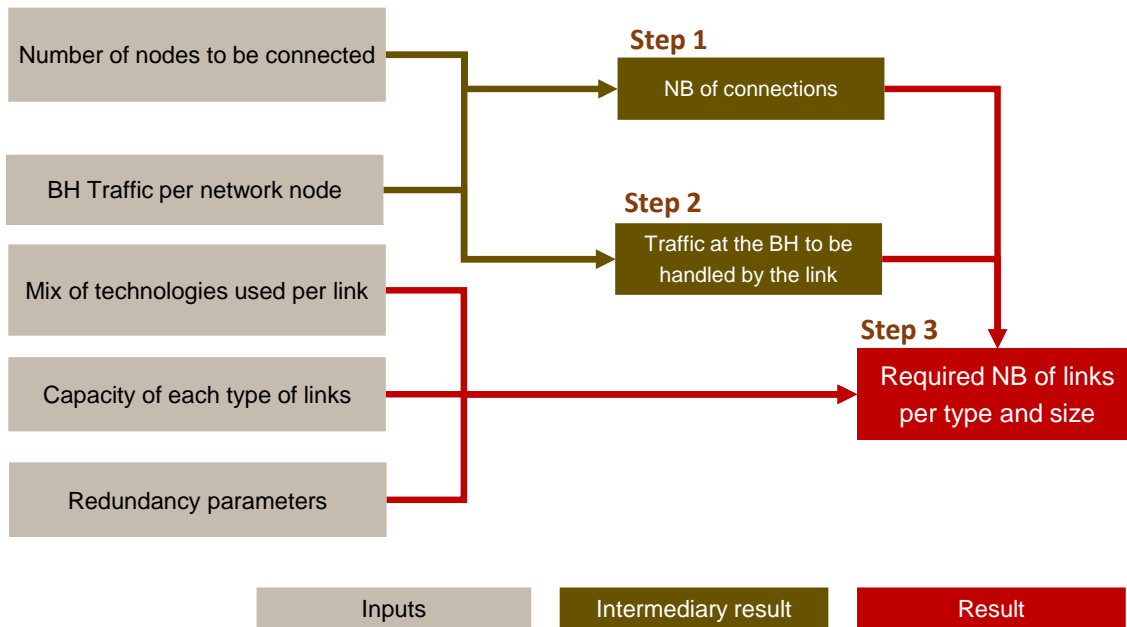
Number of nodes to be connected

BH Traffic per network node

Mix of technologies used per link

Capacity of each type of links

Redundancy parameters

Step 1

NB of connections

Step 2

Traffic at the BH to be handled by the link

Step 3

Required NB of links per type and size

Inputs

Intermediary result

Result